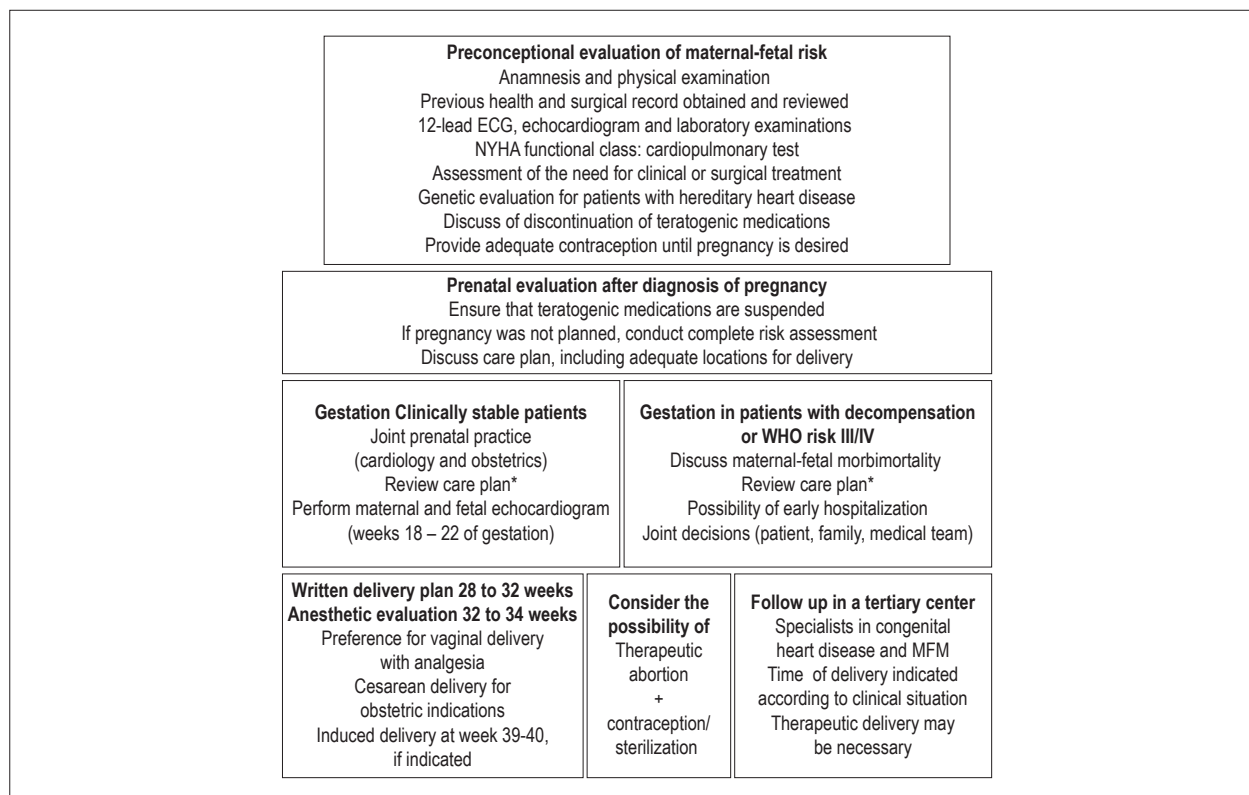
**Preconceptional evaluation of maternal-fetal risk**
Anamnesis and physical examination
Previous health and surgical record obtained and reviewed
12-lead ECG, echocardiogram and laboratory examinations
NYHA functional class: cardiopulmonary test
Assessment of the need for clinical or surgical treatment
Genetic evaluation for patients with hereditary heart disease
Discuss of discontinuation of teratogenic medications
Provide adequate contraception until pregnancy is desired

**Prenatal evaluation after diagnosis of pregnancy**
Ensure that teratogenic medications are suspended
If pregnancy was not planned, conduct complete risk assessment
Discuss care plan, including adequate locations for delivery

**Gestation Clinically stable patients**
Joint prenatal practice
(cardiology and obstetrics)
Review care plan*
Perform maternal and fetal echocardiogram
(weeks 18 – 22 of gestation)

**Gestation in patients with decompensation or WHO risk III/IV**
Discuss maternal-fetal morbimortality
Review care plan*
Possibility of early hospitalization
Joint decisions (patient, family, medical team)

**Written delivery plan 28 to 32 weeks**
**Anesthetic evaluation 32 to 34 weeks**
Preference for vaginal delivery with analgesia
Cesarean delivery for obstetric indications
Induced delivery at week 39-40, if indicated

**Consider the possibility of**
Therapeutic abortion
+
contraception/ sterilization

**Follow up in a tertiary center**
Specialists in congenital heart disease and MFM
Time of delivery indicated according to clinical situation
Therapeutic delivery may be necessary